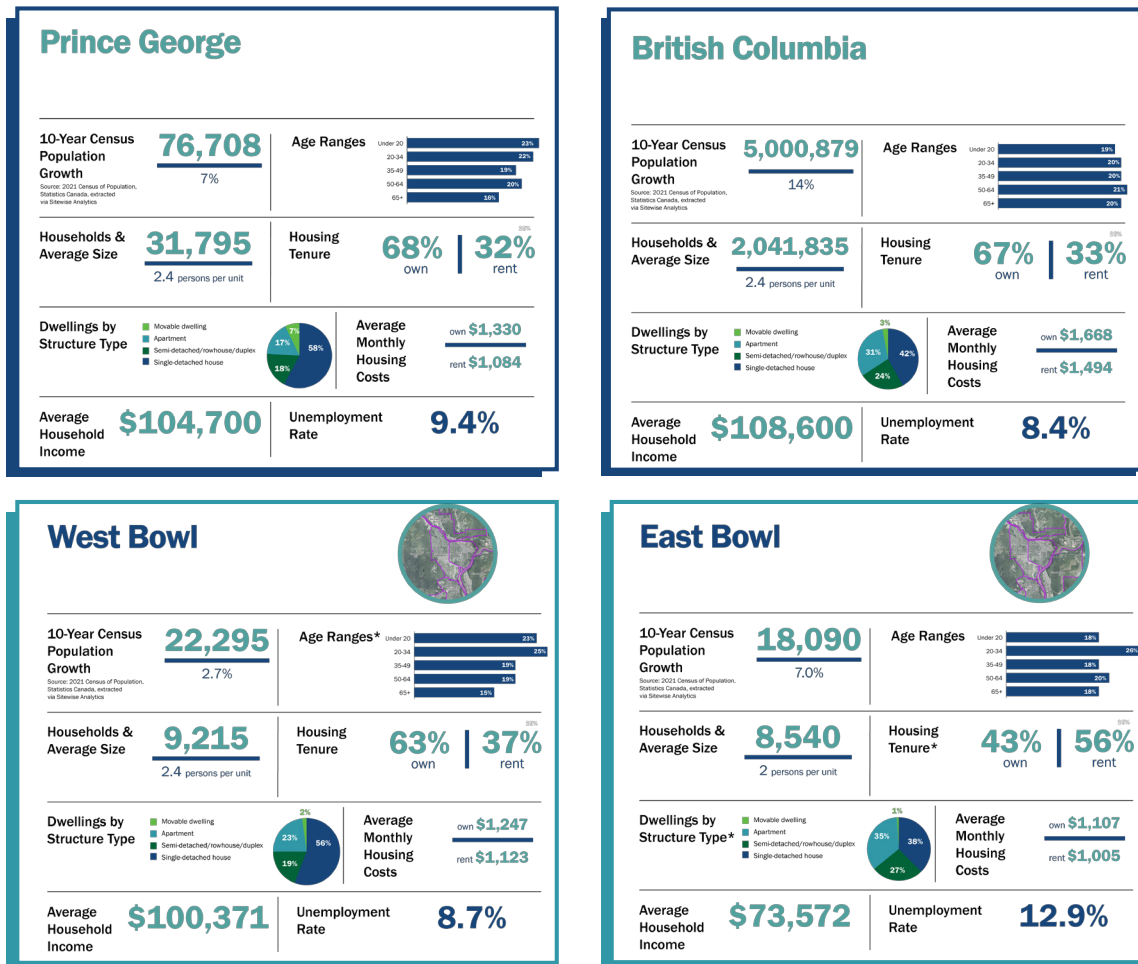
Prince George

10-Year Census Population Growth
Source: 2021 Census of Population, Statistics Canada, extracted via Sitewise Analytics

76,708
7%

Age Ranges
Under 20 23%
20-34 22%
35-49 19%
50-64 20%
65+ 16%

Households & Average Size
31,795
2.4 persons per unit

Housing Tenure
68% own | 32% rent

Dwellings by Structure Type
Movable dwelling
Apartment
Semi-detached/rowhouse/duplex
Single-detached house
7% 17% 18% 58%

Average Monthly Housing Costs
own $1,330
rent $1,084

Average Household Income
$104,700

Unemployment Rate
9.4%

British Columbia

10-Year Census Population Growth
Source: 2021 Census of Population, Statistics Canada, extracted via Sitewise Analytics

5,000,879
14%

Age Ranges
Under 20 19%
20-34 20%
35-49 20%
50-64 21%
65+ 20%

Households & Average Size
2,041,835
2.4 persons per unit

Housing Tenure
67% own | 33% rent

Dwellings by Structure Type
Movable dwelling
Apartment
Semi-detached/rowhouse/duplex
Single-detached house
3% 31% 24% 42%

Average Monthly Housing Costs
own $1,668
rent $1,494

Average Household Income
$108,600

Unemployment Rate
8.4%

West Bowl

10-Year Census Population Growth
Source: 2021 Census of Population, Statistics Canada, extracted via Sitewise Analytics

22,295
2.7%

Age Ranges*
Under 20 23%
20-34 25%
35-49 19%
50-64 19%
65+ 15%

Households & Average Size
9,215
2.4 persons per unit

Housing Tenure
63% own | 37% rent

Dwellings by Structure Type
Movable dwelling
Apartment
Semi-detached/rowhouse/duplex
Single-detached house
2% 23% 19% 56%

Average Monthly Housing Costs
own $1,247
rent $1,123

Average Household Income
$100,371

Unemployment Rate
8.7%

East Bowl

10-Year Census Population Growth
Source: 2021 Census of Population, Statistics Canada, extracted via Sitewise Analytics

18,090
7.0%

Age Ranges
Under 20 18%
20-34 26%
35-49 18%
50-64 20%
65+ 18%

Households & Average Size
8,540
2 persons per unit

Housing Tenure*
43% own | 56% rent

Dwellings by Structure Type*
Movable dwelling
Apartment
Semi-detached/rowhouse/duplex
Single-detached house
1% 35% 27% 38%

Average Monthly Housing Costs
own $1,107
rent $1,005

Average Household Income
$73,572

Unemployment Rate
12.9%